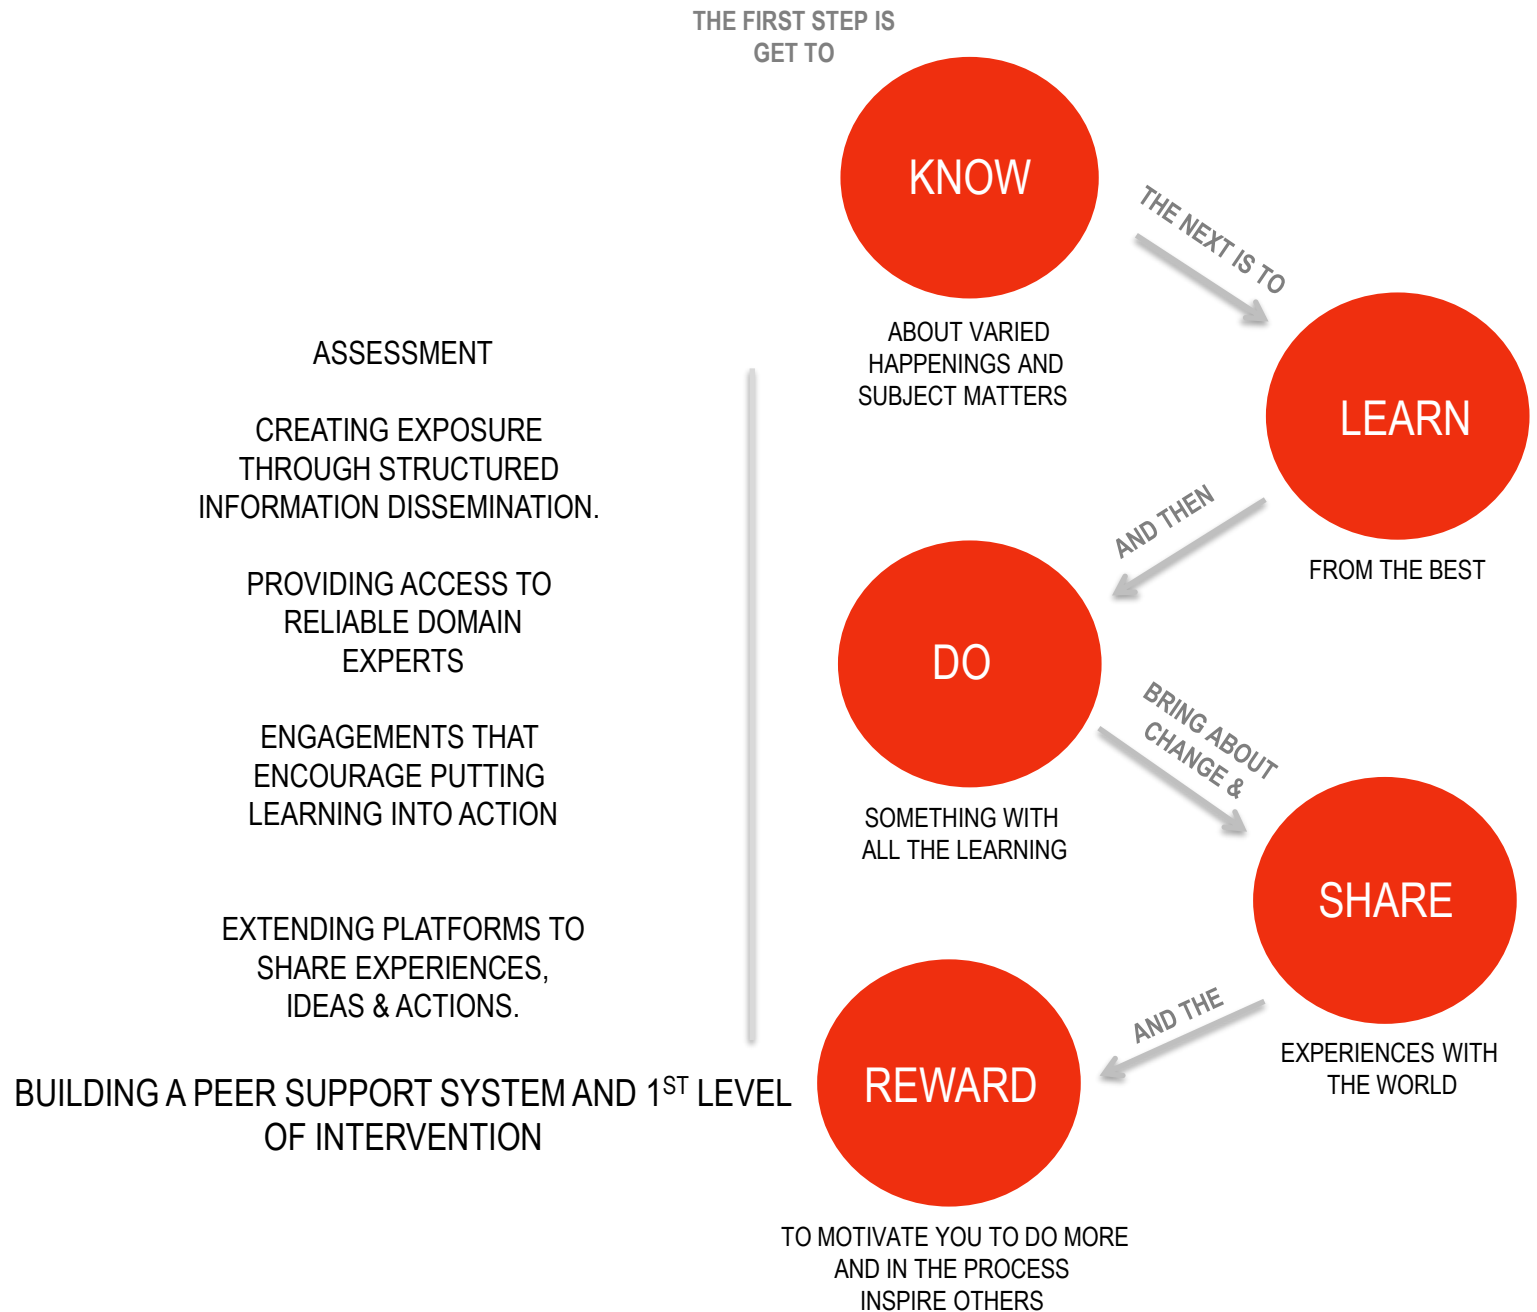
THE FIRST STEP IS GET TO

KNOW

ABOUT VARIED HAPPENINGS AND SUBJECT MATTERS

THE NEXT IS TO

LEARN

FROM THE BEST

AND THEN

DO

SOMETHING WITH ALL THE LEARNING

BRING ABOUT CHANGE &

SHARE

EXPERIENCES WITH THE WORLD

AND THE

REWARD

TO MOTIVATE YOU TO DO MORE AND IN THE PROCESS INSPIRE OTHERS

ASSESSMENT

CREATING EXPOSURE THROUGH STRUCTURED INFORMATION DISSEMINATION.

PROVIDING ACCESS TO RELIABLE DOMAIN EXPERTS

ENGAGEMENTS THAT ENCOURAGE PUTTING LEARNING INTO ACTION

EXTENDING PLATFORMS TO SHARE EXPERIENCES, IDEAS & ACTIONS.

BUILDING A PEER SUPPORT SYSTEM AND 1$^{ST}$ LEVEL OF INTERVENTION